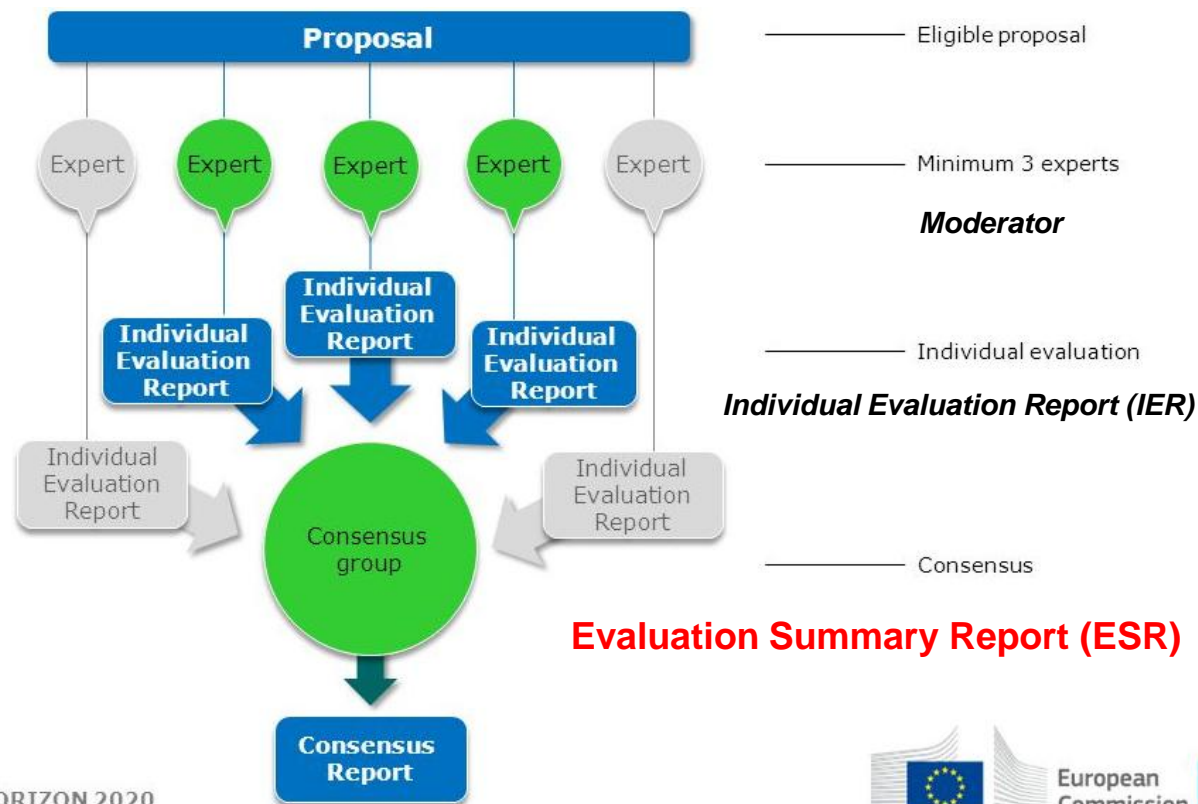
Proposal

Expert

Expert

Expert

Expert

Expert

Individual Evaluation Report

Individual Evaluation Report

Individual Evaluation Report

Individual Evaluation Report

Individual Evaluation Report

Consensus group

Consensus Report

Eligible proposal

Minimum 3 experts

Moderator

Individual evaluation

Individual Evaluation Report (IER)

Consensus

Evaluation Summary Report (ESR)

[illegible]ORIZON 2020

European Commission